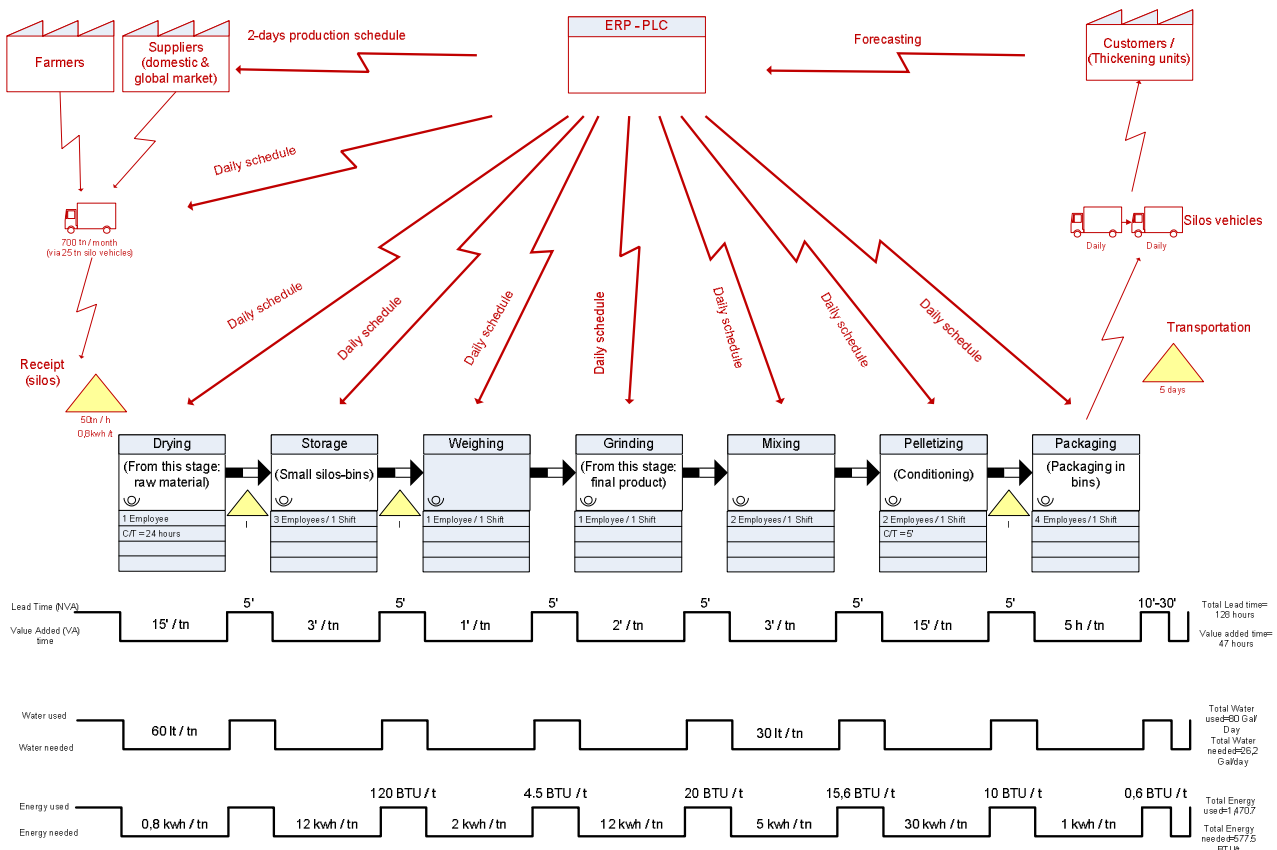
Farmers

Suppliers (domestic & global market)

2-days production schedule

ERP - PLC

Forecasting

Customers / (Thickening units)

Daily schedule

700 tn / month (via 25 tn silo vehicles)

Daily Daily

Silos vehicles

Daily schedule

Daily schedule

Daily schedule

Daily schedule

Daily schedule

Daily schedule

Daily schedule

Transportation

Receipt (silos)

5 days

50tn / h
0,8kwh /t

Drying
(From this stage: raw material)
1 Employee
C/T = 24 hours

I

Storage
(Small silos-bins)
3 Employees / 1 Shift

I

Weighing
1 Employee / 1 Shift

Grinding
(From this stage: final product)
1 Employee / 1 Shift

Mixing
2 Employees / 1 Shift

Pelletizing
(Conditioning)
2 Employees / 1 Shift
C/T = 5'

I

Packaging
(Packaging in bins)
4 Employees / 1 Shift

Lead Time (NVA)

Value Added (VA) time

15' / tn
5'
3' / tn
5'
1' / tn
5'
2' / tn
5'
3' / tn
5'
15' / tn
5'
5 h / tn
10'-30'

Total Lead time= 128 hours
Value added time= 47 hours

Water used
Water needed

60 lt / tn
30 lt / tn

Total Water used=80 Gal/ Day
Total Water needed=26,2 Gal/day

Energy used
Energy needed

120 BTU / t
4.5 BTU / t
20 BTU / t
15,6 BTU / t
10 BTU / t
0,6 BTU / t

0,8 kwh / tn
12 kwh / tn
2 kwh / tn
12 kwh / tn
5 kwh / tn
30 kwh / tn
1 kwh / tn

Total Energy used=1 470.7
Total Energy needed=577.5 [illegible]